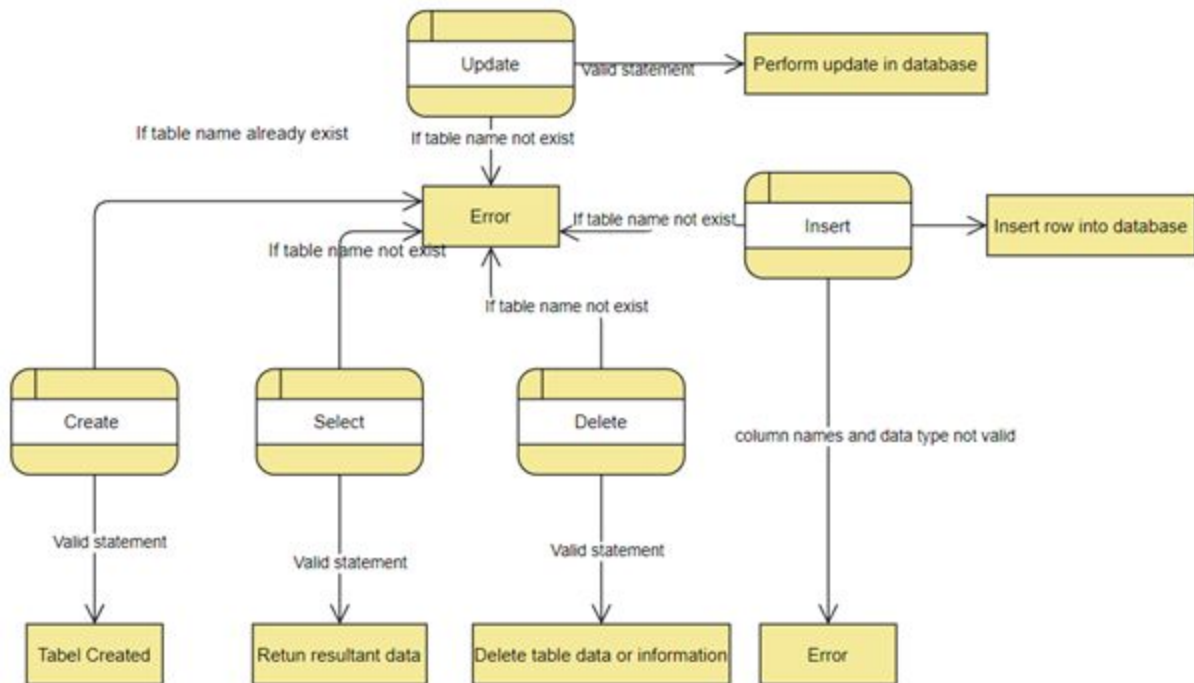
Update

Valid statement

Perform update in database

If table name already exist

If table name not exist

Error

If table name not exist

Insert

Insert row into database

If table name not exist

If table name not exist

Create

Select

Delete

column names and data type not valid

Valid statement

Valid statement

Valid statement

Tabel Created

Retun resultant data

Delete table data or information

Error